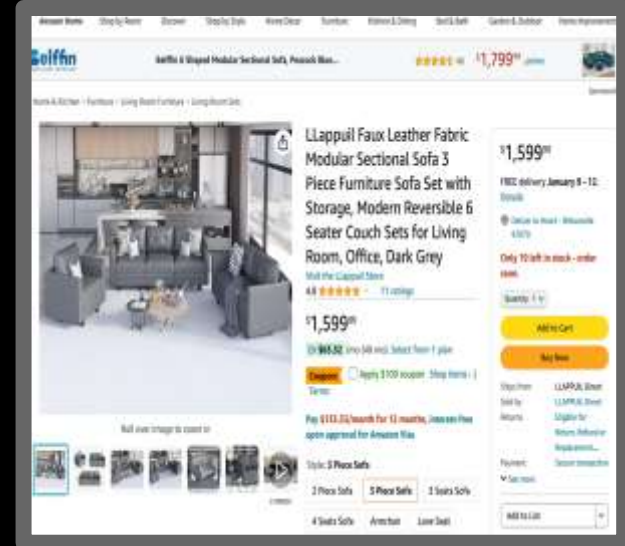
Amazon Home Shop by Room Discover Shop by Style Home Décor Furniture Kitchen & Dining Bed & Bath Garden & Outdoor Home Improvement

Gelffin

Gelffin 6 Shaped Modular Sectional Sofa, Peacock Blue... $1,799

Home & Kitchen › Furniture › Living Room Furniture › Living Room Sets

LLappuil Faux Leather Fabric Modular Sectional Sofa 3 Piece Furniture Sofa Set with Storage, Modern Reversible 6 Seater Couch Sets for Living Room, Office, Dark Grey

Visit the LLappuil Store

4.8 ★★★★★ 11 ratings

$1,599$^{00}$

Or $63.32 /mo (48 mo). Select from 1 plan

Coupon: Apply $100 coupon Shop items | Terms

Pay $133.25/month for 12 months, interest-free upon approval for Amazon Visa

Roll over image to zoom in

Style: 3 Piece Sofa

2 Piece Sofa | 3 Piece Sofa | 3 Seats Sofa

4 Seats Sofa | Armchair | Love Seat

$1,599$^{00}$

FREE delivery January 8 - 12. Details

Deliver to Avant - Bthamaville 43070

Only 10 left in stock - order soon.

Quantity: 1

Add to Cart

Buy Now

Ships from LLAPPUIL Direct

Sold by LLAPPUIL Direct

Returns Eligible for Return, Refund or Replacement...

Payment Secure transaction

See more

Add to List